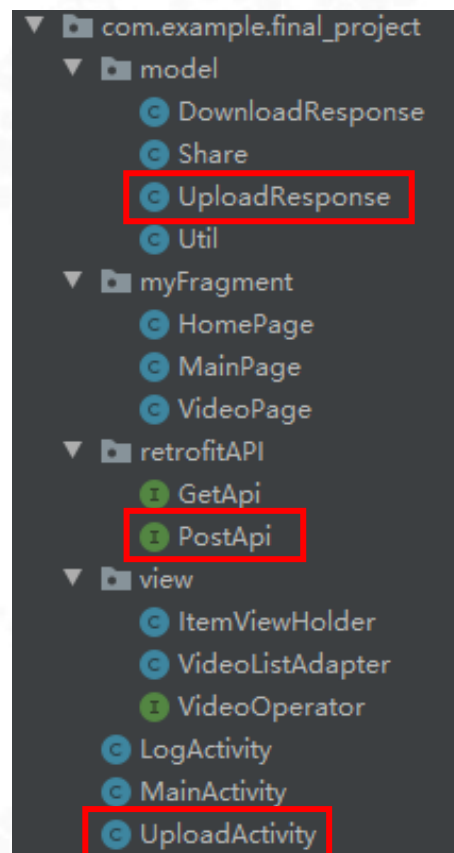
com.example.final_project
model
DownloadResponse
Share
UploadResponse
Util
myFragment
HomePage
MainPage
VideoPage
retrofitAPI
GetApi
PostApi
view
ItemViewHolder
VideoListAdapter
VideoOperator
LogActivity
MainActivity
UploadActivity